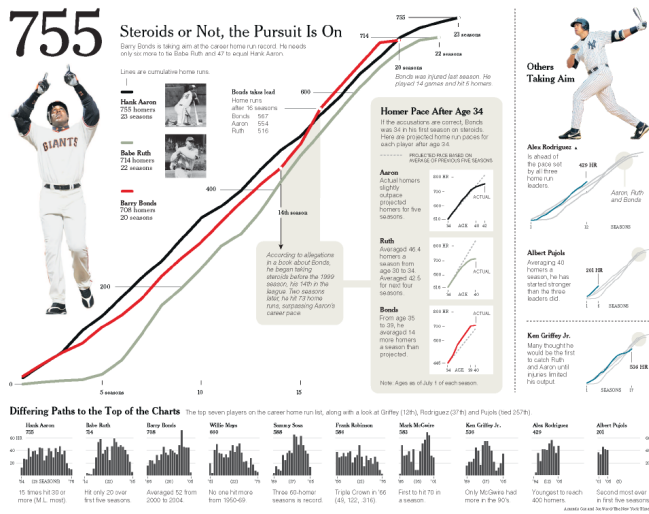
755

Steroids or Not, the Pursuit Is On

Barry Bonds is taking aim at the career home run record. He needs only six more to tie Babe Ruth and 47 to equal Hank Aaron.

Lines are cumulative home runs.

Hank Aaron
755 homers
23 seasons

Babe Ruth
714 homers
22 seasons

Barry Bonds
708 homers
20 seasons

Bonds takes lead
Home runs after 16 seasons
| | |
|---|---|
| Bonds | 567 |
| Aaron | 554 |
| Ruth | 516 |

755
754
23 seasons
22 seasons
20 seasons
Bonds was injured last season. He played 14 games and hit 5 homers.

600
400
200
0
14th season
5 seasons
10
15

According to allegations in a book about Bonds, he began taking steroids before the 1999 season, his 14th in the league. Two seasons later, he hit 73 home runs, surpassing Aaron's career pace.

Homer Pace After Age 34

If the accusations are correct, Bonds was 34 in his first season on steroids. Here are projected home run paces for each player after age 34.

PROJECTED PACE BASED ON AVERAGE OF PREVIOUS FIVE SEASONS

Aaron
Actual homers slightly outpace projected homers for five seasons.
800 HR
700
600
ACTUAL
'34 AGE '38 '42

Ruth
Averaged 46.4 homers a season from age 30 to 34. Averaged 42.5 for next four seasons.
800 HR
700
600
ACTUAL

Bonds
From age 35 to 39, he averaged 14 more homers a season than projected.
800 HR
700
600
ACTUAL
'34 '38 '42

Note: Ages as of July 1 of each season.

Others Taking Aim

Alex Rodriguez
Is ahead of the pace set by all three home run leaders.
429 HR
Aaron, Ruth and Bonds

Albert Pujols
Averaging 40 homers a season, he has started stronger than the three leaders did.
201 HR
SEASONS

Ken Griffey Jr.
Many thought he would be the first to catch Ruth and Aaron until injuries limited his output.
536 HR
SEASONS 10

Differing Paths to the Top of the Charts

The top seven players on the career home run list, along with a look at Griffey (12th), Rodriguez (37th) and Pujols (tied 257th).

Hank Aaron
755
15 times hit 30 or more (M.L. most).

Babe Ruth
714
Hit only 20 over first five seasons.

Barry Bonds
708
Averaged 52 from 2000 to 2004.

Willie Mays
660
No one hit more from 1950-69.

Sammy Sosa
588
Three 60-homer seasons is record.

Frank Robinson
586
Triple Crown in '66 (49, 122, .316)

Mark McGwire
583
First to hit 70 in a season.

Ken Griffey Jr.
536
Only McGwire had more in the 90's

Alex Rodriguez
429
Youngest to reach 400 homers.

Albert Pujols
201
Second most ever in first five seasons

Amanda Cox and Joe Ward/The New York Times